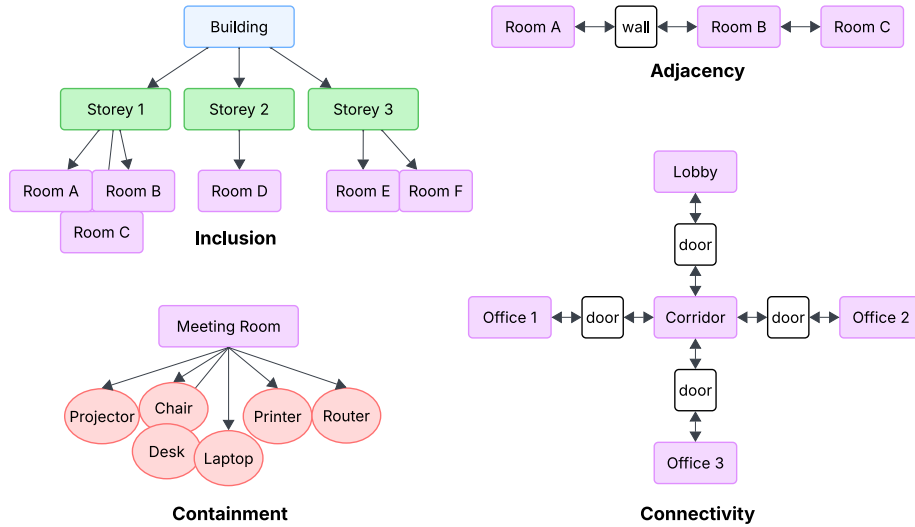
Building

Storey 1

Storey 2

Storey 3

Room A

Room B

Room C

Room D

Room E

Room F

Inclusion

Room A

wall

Room B

Room C

Adjacency

Lobby

door

Office 1

door

Corridor

door

Office 2

door

Office 3

Connectivity

Meeting Room

Projector

Chair

Desk

Laptop

Printer

Router

Containment